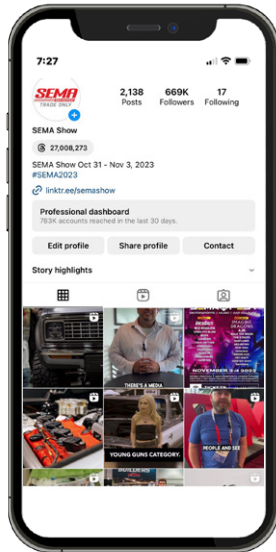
7:27

SEMA
TRADE ONLY

2,138
Posts

669K
Followers

17
Following

SEMA Show

27,008,273

SEMA Show Oct 31 - Nov 3, 2023
#SEMA2023

linktr.ee/semashow

Professional dashboard
783K accounts reached in the last 30 days.

Edit profile

Share profile

Contact

Story highlights

THERE'S A MEDIA

NOVEMBER 2-4 2023

YOUNG GUNS CATEGORY.

PEOPLE AND SEE